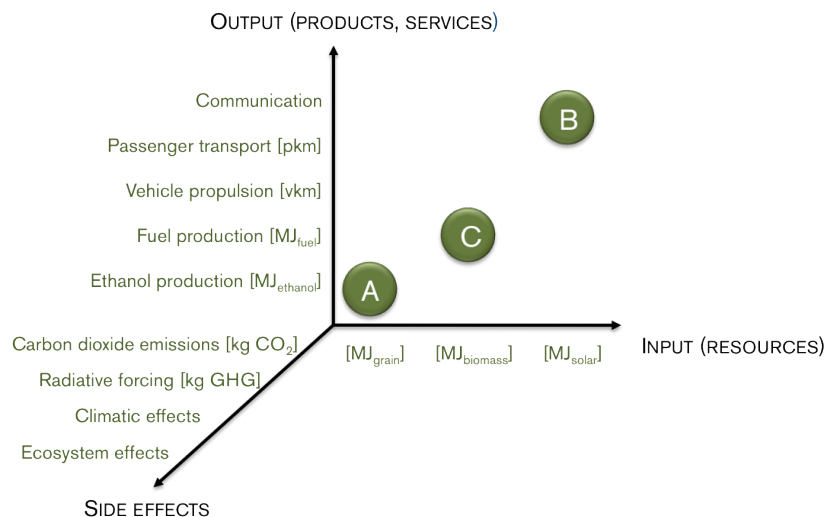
OUTPUT (PRODUCTS, SERVICES)

Communication

Passenger transport [pkm]

Vehicle propulsion [vkm]

Fuel production [$MJ_{fuel}$]

Ethanol production [$MJ_{ethanol}$]

B

C

A

Carbon dioxide emissions [kg $CO_2$]

Radiative forcing [kg GHG]

Climatic effects

Ecosystem effects

[$MJ_{grain}$]

[$MJ_{biomass}$]

[$MJ_{solar}$]

INPUT (RESOURCES)

SIDE EFFECTS